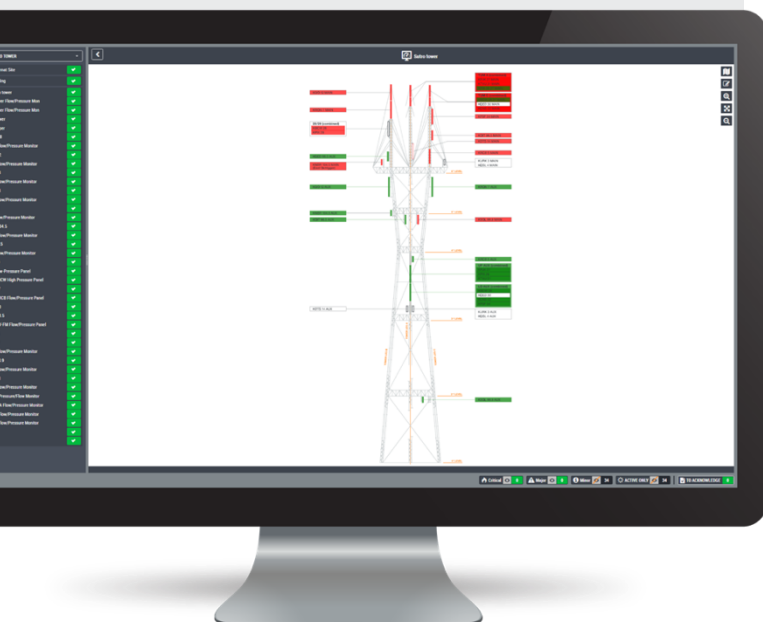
TOWER
Sutro tower
Flow/Pressure Monitor
Flow/Pressure Monitor
Flow/Pressure Monitor
Flow/Pressure Monitor
Flow/Pressure Monitor
Flow/Pressure Monitor
Flow/Pressure Monitor
Pressure Panel
High Pressure Panel
Flow/Pressure Panel
Flow/Pressure Panel
Flow/Pressure Monitor
Flow/Pressure Monitor
Flow/Pressure Monitor
Pressure/Flow Monitor
Flow/Pressure Monitor
Flow/Pressure Monitor
Flow/Pressure Monitor
Critical 0
Major 0
Minor 34
ACTIVE ONLY 34
TO ACKNOWLEDGE 0